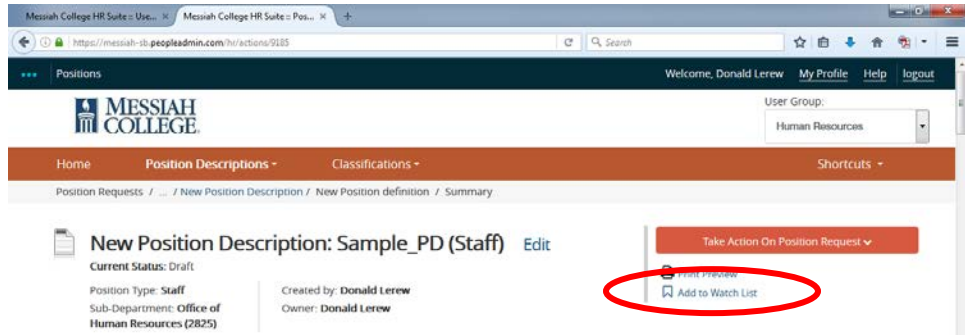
Messiah College HR Suite :: Use... ×
Messiah College HR Suite :: Pos... ×
+

https://messiah-sb.peopleadmin.com/hr/actions/9185
Search

Positions
Welcome, Donald Lerew
My Profile
Help
logout

MESSIAH COLLEGE
User Group:
Human Resources

Home
Position Descriptions
Classifications
Shortcuts

Position Requests / ... / New Position Description / New Position definition / Summary

New Position Description: Sample_PD (Staff) Edit
Current Status: Draft
Position Type: Staff
Sub-Department: Office of Human Resources (2825)
Created by: Donald Lerew
Owner: Donald Lerew

Take Action On Position Request
Print Preview
Add to Watch List